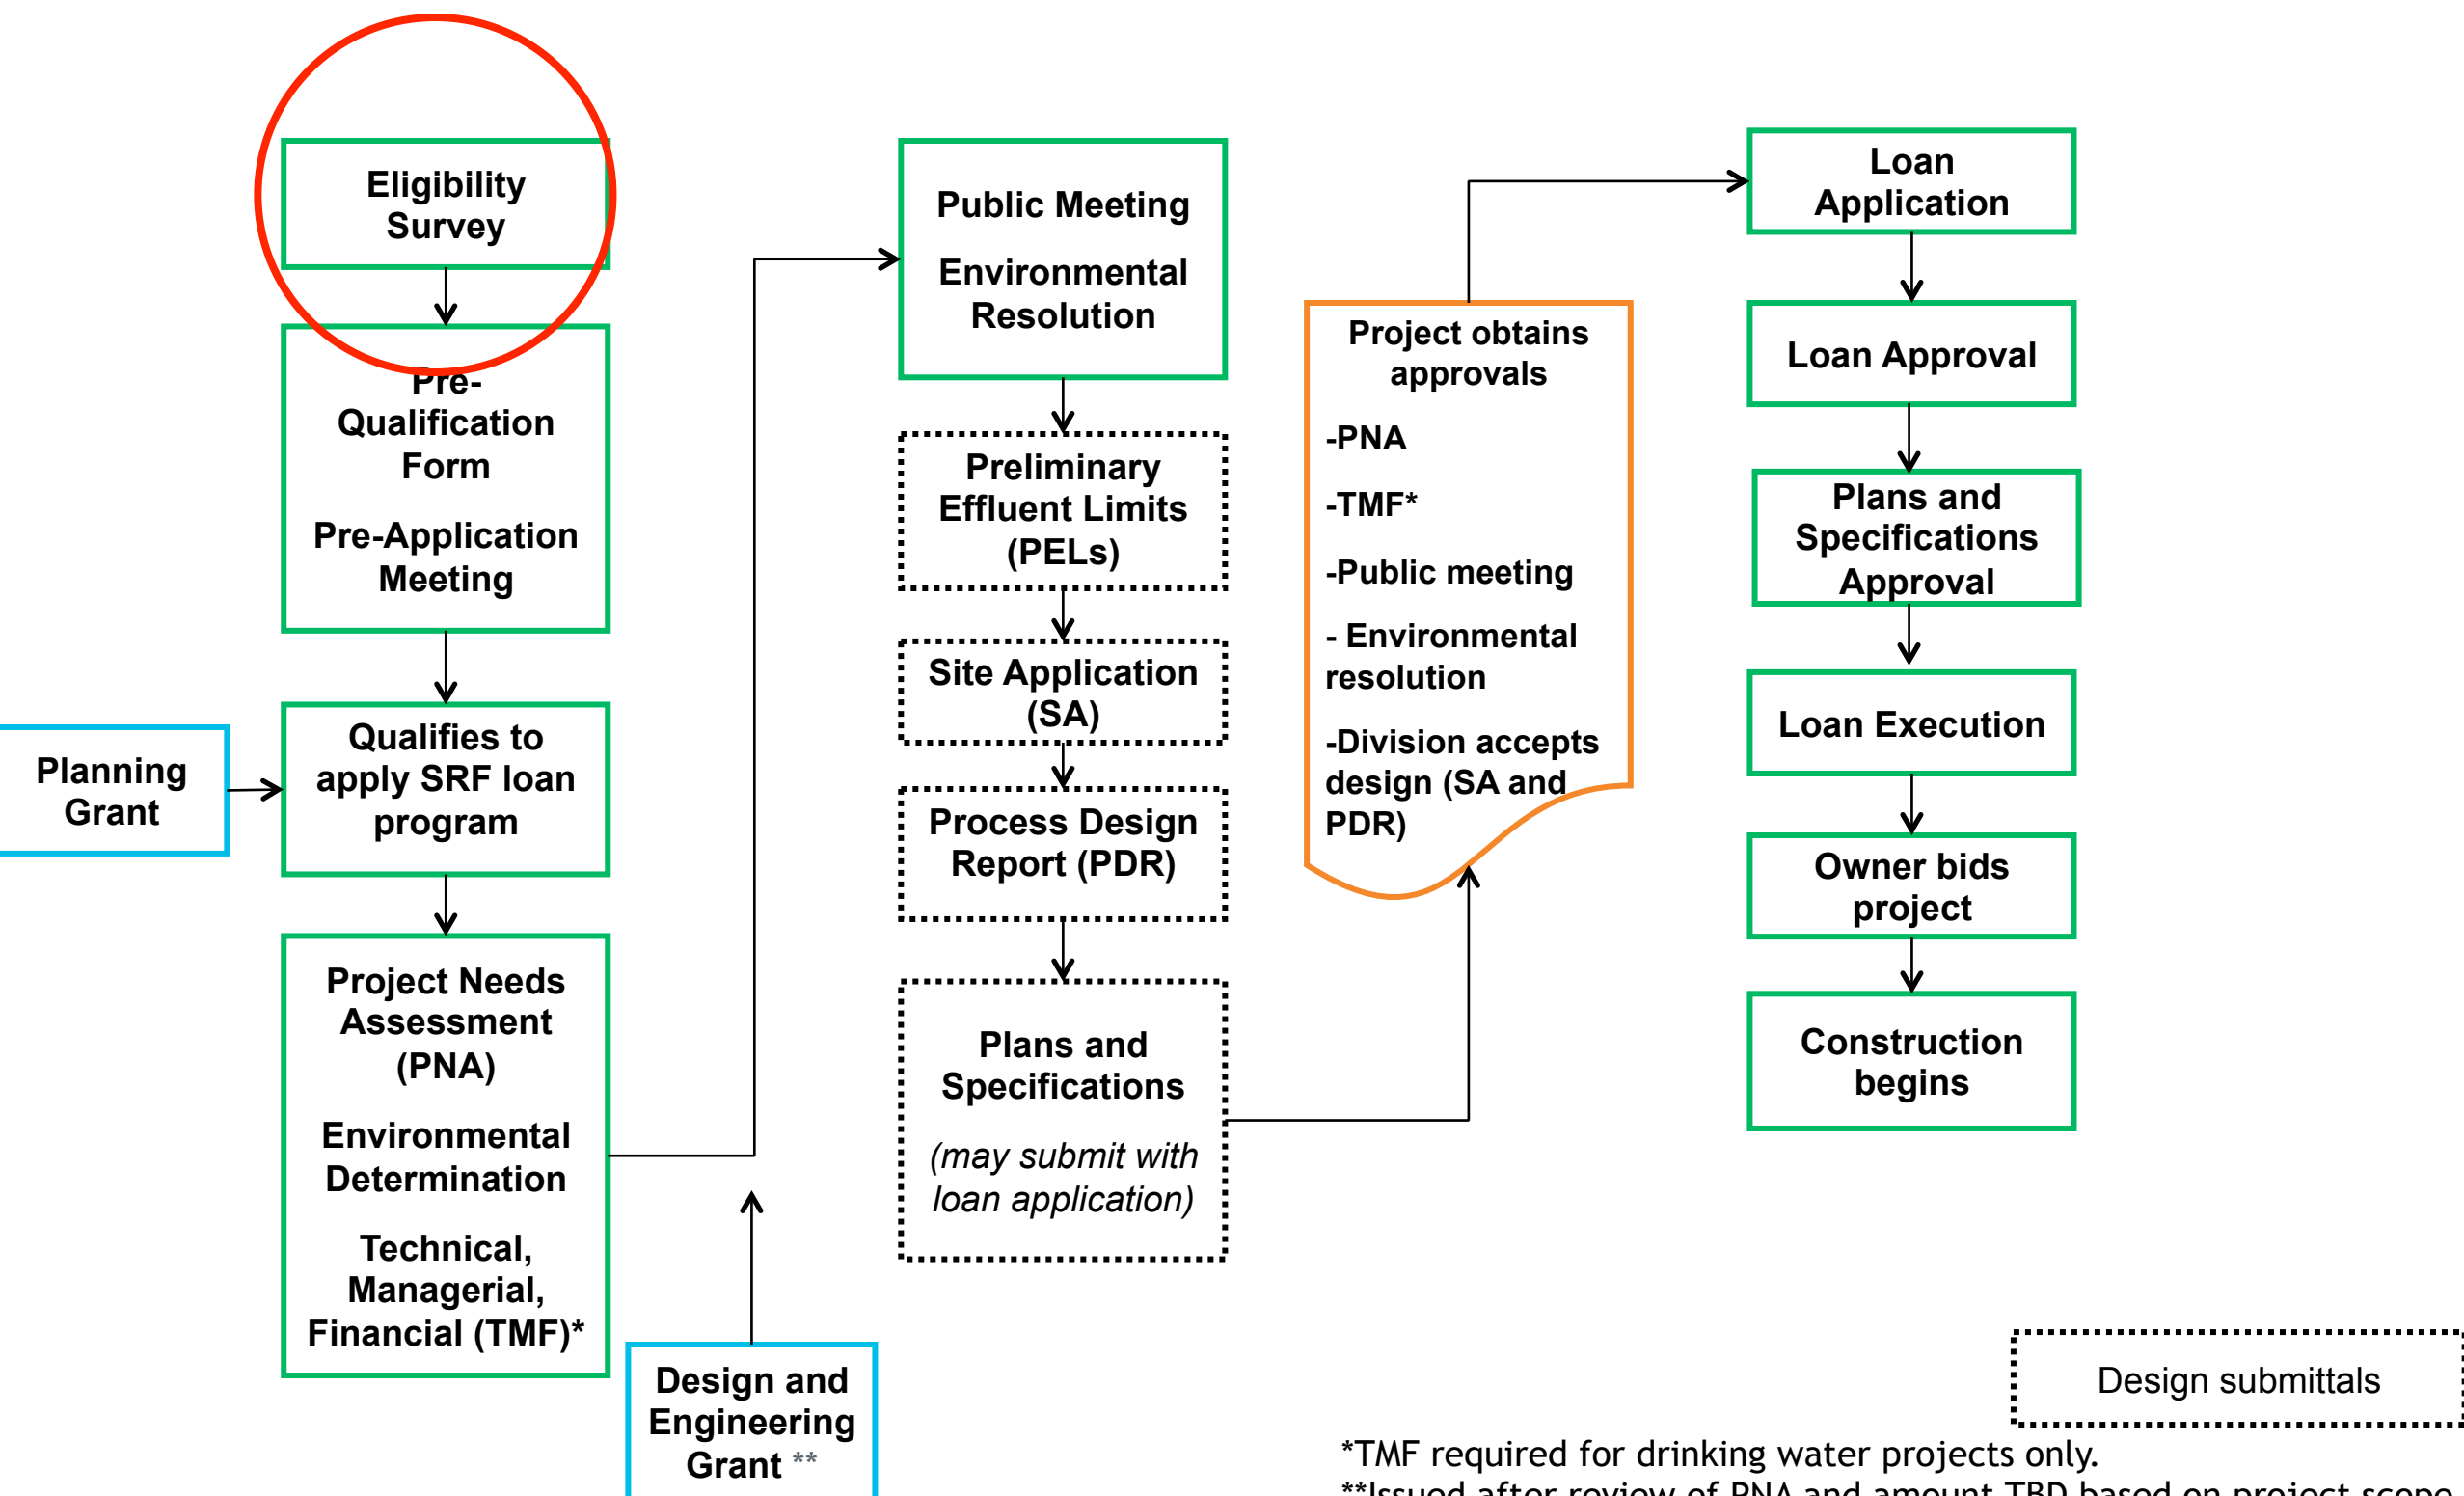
Eligibility Survey

Pre-Qualification Form

Pre-Application Meeting

Planning Grant

Qualifies to apply SRF loan program

Project Needs Assessment (PNA)

Environmental Determination

Technical, Managerial, Financial (TMF)*

Design and Engineering Grant **

Public Meeting

Environmental Resolution

Preliminary Effluent Limits (PELs)

Site Application (SA)

Process Design Report (PDR)

Plans and Specifications

(may submit with loan application)

Project obtains approvals

-PNA

-TMF*

-Public meeting

- Environmental resolution

-Division accepts design (SA and PDR)

Loan Application

Loan Approval

Plans and Specifications Approval

Loan Execution

Owner bids project

Construction begins

Design submittals

*TMF required for drinking water projects only.

**Issued after review of PNA and amount TBD based on project scope